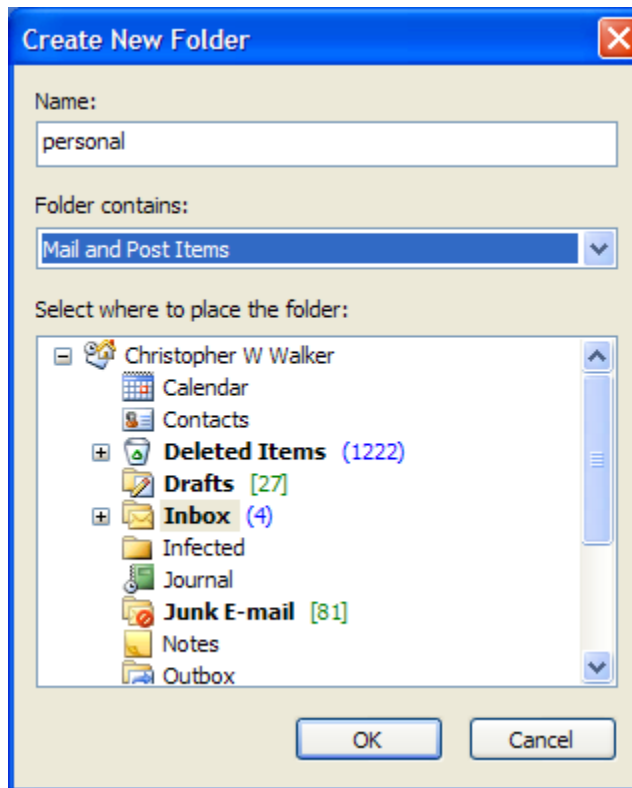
Create New Folder

Name:
personal

Folder contains:
Mail and Post Items

Select where to place the folder:
Christopher W Walker
Calendar
Contacts
Deleted Items (1222)
Drafts [27]
Inbox (4)
Infected
Journal
Junk E-mail [81]
Notes
Outbox

OK
Cancel